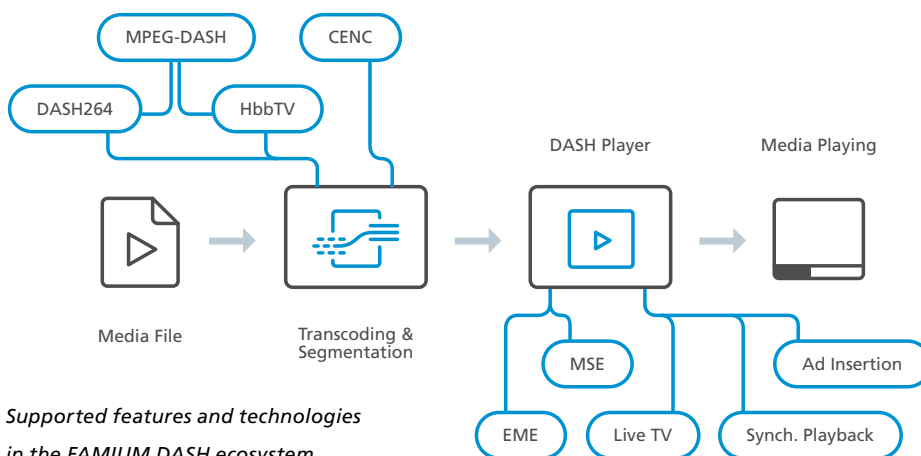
MPEG-DASH

CENC

DASH264

HbbTV

DASH Player

Media Playing

Media File

Transcoding & Segmentation

MSE

Ad Insertion

EME

Live TV

Synch. Playback

*Supported features and technologies in the FAMIUM DASH ecosystem*